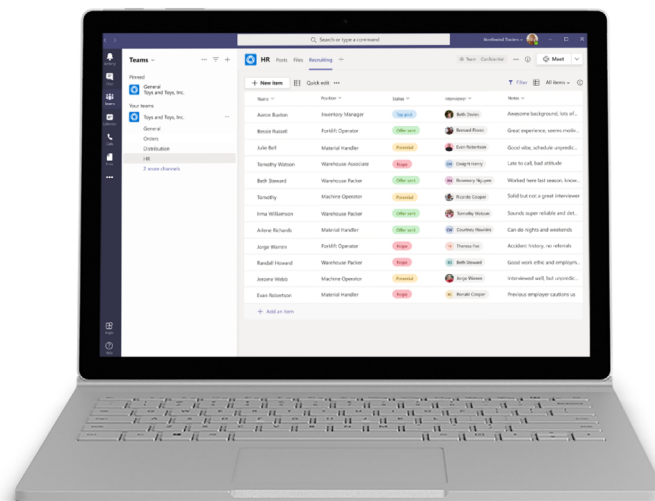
Search or type a command

Northwind Traders

Teams

Pinned

General
Toys and Toys, Inc.

Your teams

Toys and Toys, Inc.

General

Orders

Distribution

HR

3 more channels

HR Posts Files Recruiting

Team Conversation

Meet

+ New item

Quick edit

Filter

All items

| Name | Position | Status | Interviewer | Notes |
|---|---|---|---|---|
| Aaron Buxton | Inventory Manager | Top pick | Beth Davies | Awesome background, lots of ex... |
| Bessie Russell | Forklift Operator | Offer sent | Bernard Flores | Great experience, seems motiv... |
| Julie Bell | Material Handler | Potential | Evan Robertson | Good vibe, schedule unpredic... |
| Timothy Watson | Warehouse Associate | Nope | Dwight Henry | Late to call, bad attitude |
| Beth Steward | Warehouse Packer | Offer sent | Rosemary Nguyen | Worked here last season, know... |
| Timothy | Machine Operator | Potential | Ricardo Cooper | Solid but not a great interviewer |
| Irma Williamson | Machine Operator | Offer sent | Timothy Watson | Sounds super reliable and det... |
| Arlene Richards | Material Handler | Offer sent | Courtney Hawkins | Can do nights and weekends |
| Jorge Warren | Forklift Operator | Nope | Theresa Fox | Accident history, no referrals |
| Randall Howard | Warehouse Packer | Offer sent | Beth Steward | Good work ethic and employm... |
| Jerome Webb | Machine Operator | Potential | Jorge Warren | Interviewed well, but unpredic... |
| Evan Robertson | Material Handler | Nope | Ronald Cooper | Previous employer cautions us |

+ Add an item